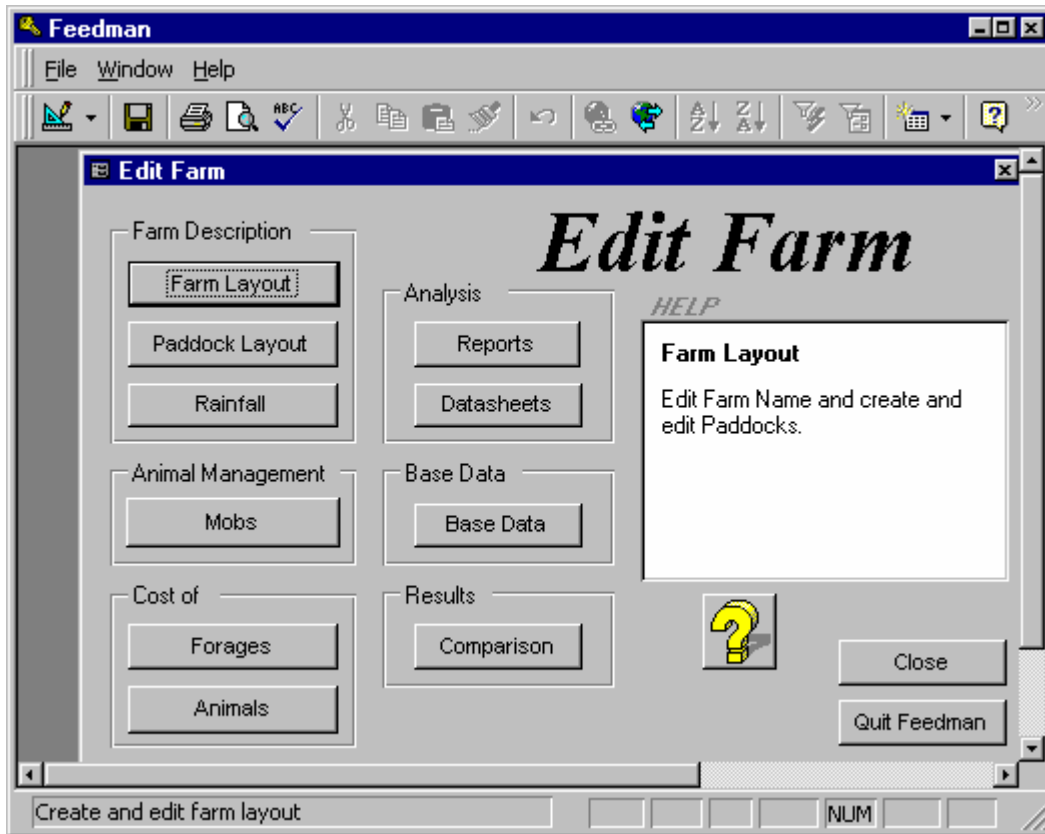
Feedman

File Window Help

Edit Farm

Edit Farm

Farm Description

Farm Layout

Paddock Layout

Rainfall

Analysis

Reports

Datasheets

HELP

Farm Layout

Edit Farm Name and create and edit Paddocks.

Animal Management

Mobs

Base Data

Base Data

Cost of

Forages

Animals

Results

Comparison

Close

Quit Feedman

Create and edit farm layout

NUM